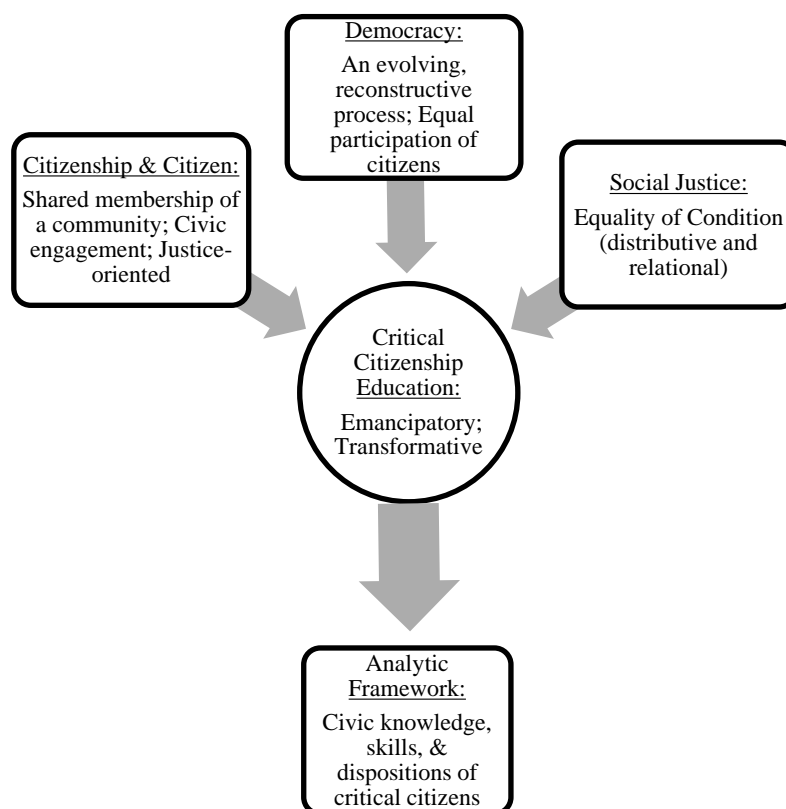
Democracy:

An evolving, reconstructive process; Equal participation of citizens

Citizenship & Citizen:

Shared membership of a community; Civic engagement; Justice-oriented

Social Justice:

Equality of Condition (distributive and relational)

Critical Citizenship Education:

Emancipatory; Transformative

Analytic Framework:

Civic knowledge, skills, & dispositions of critical citizens